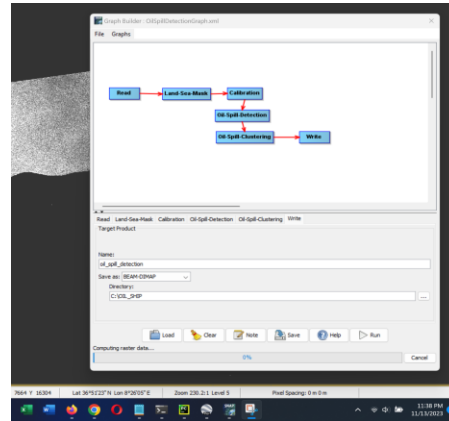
Graph Builder : OilSpillDetectionGraph.xml

File Graphs

Read

Land-Sea-Mask

Calibration

Oil-Spill-Detection

Oil-Spill-Clustering

Write

Read Land-Sea-Mask Calibration Oil-Spill-Detection Oil-Spill-Clustering Write

Target Product

Name:

oil_spill_detection

Save as: BEAM-DIMAP

Directory:

C:\OIL_SHIP

...

Load Clear Note Save Help Run

Computing raster data...

0%

Cancel

7664 Y 16304 Lat 36°52'22" N Lon 8°26'05" E Zoom 230.2:1 Level 5 Pixel Spacing: 0 m 0 m

11:38 PM 11/13/2023